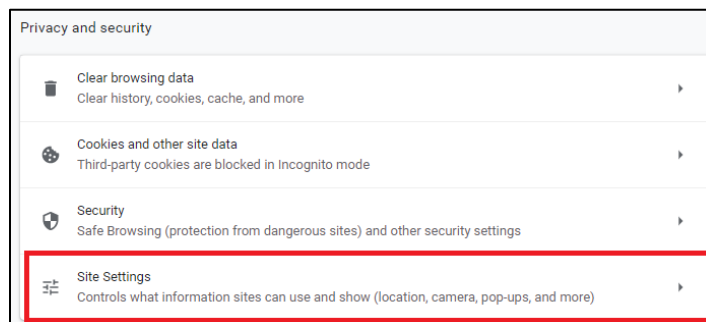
Privacy and security

Clear browsing data
Clear history, cookies, cache, and more

Cookies and other site data
Third-party cookies are blocked in Incognito mode

Security
Safe Browsing (protection from dangerous sites) and other security settings

Site Settings
Controls what information sites can use and show (location, camera, pop-ups, and more)